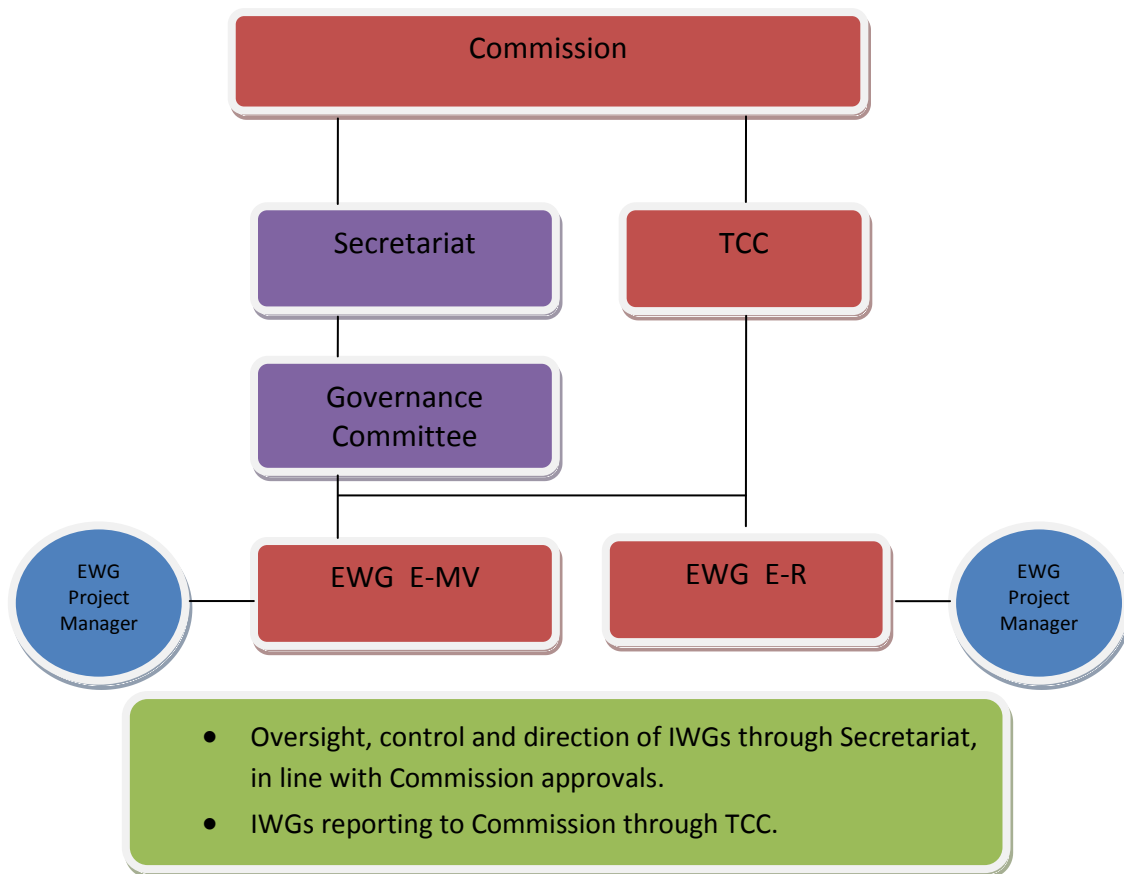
Commission

Secretariat

TCC

Governance Committee

EWG Project Manager

EWG E-MV

EWG E-R

EWG Project Manager

- Oversight, control and direction of IWGs through Secretariat, in line with Commission approvals.
- IWGs reporting to Commission through TCC.